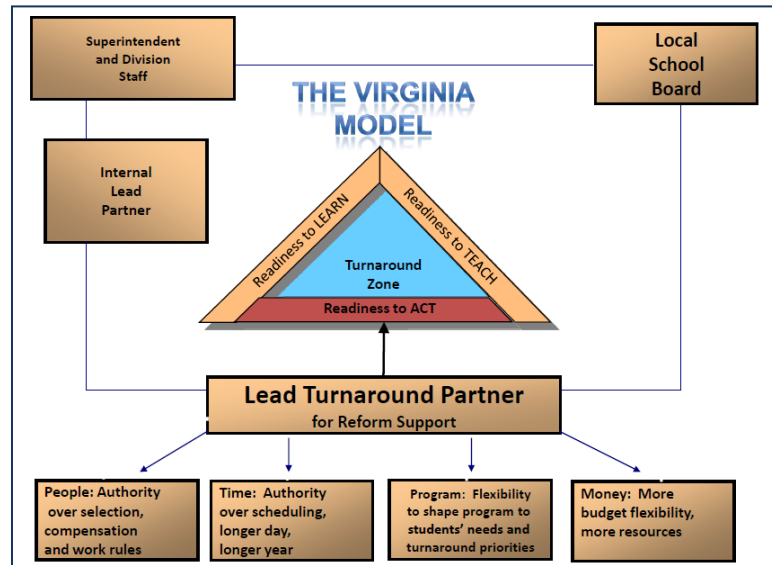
Superintendent and Division Staff

Local School Board

THE VIRGINIA MODEL

Internal Lead Partner

Readiness to LEARN

Readiness to TEACH

Turnaround Zone

Readiness to ACT

Lead Turnaround Partner
for Reform Support

People: Authority over selection, compensation and work rules

Time: Authority over scheduling, longer day, longer year

Program: Flexibility to shape program to students' needs and turnaround priorities

Money: More budget flexibility, more resources